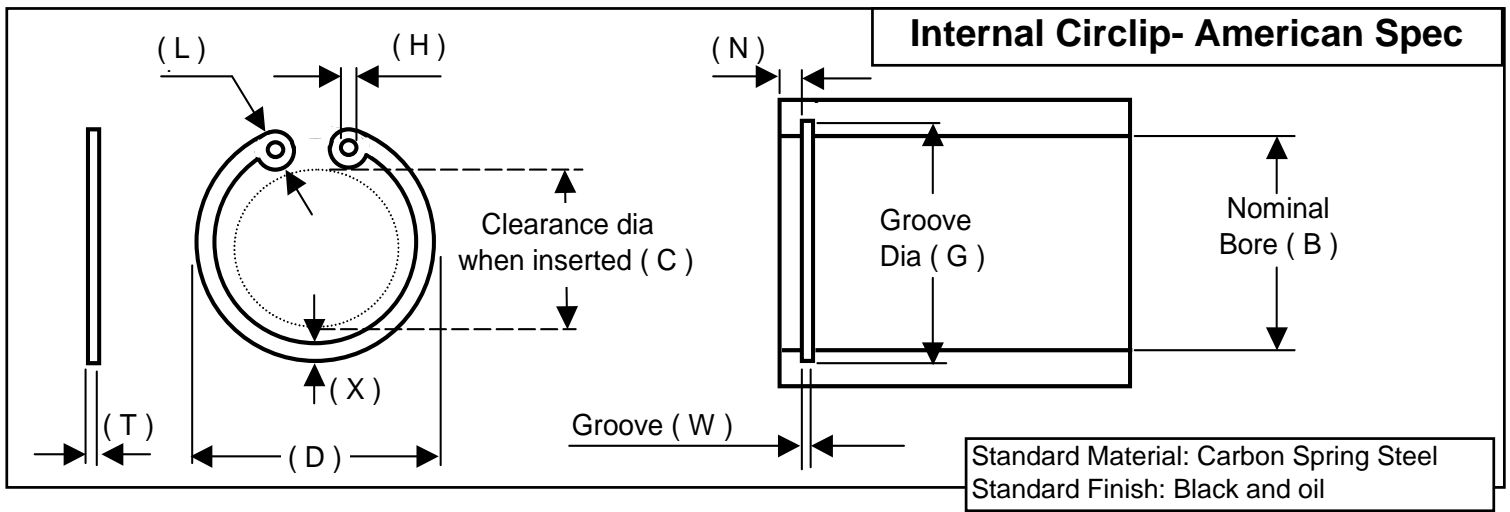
Internal Circlip- American Spec

( L )

( H )

( N )

Clearance dia when inserted ( C )

Groove Dia ( G )

Nominal Bore ( B )

( X )

( T )

( D )

Groove ( W )

Standard Material: Carbon Spring Steel
Standard Finish: Black and oil